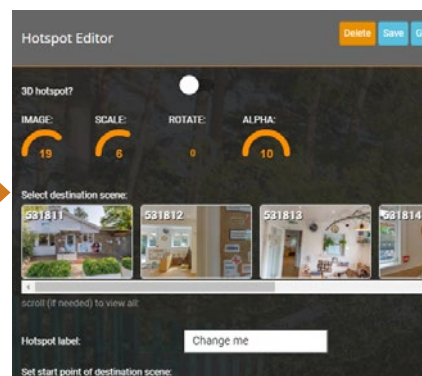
Hotspot Editor

Delete Save G

3D hotspot?

IMAGE: 19
SCALE: 6
ROTATE: 0
ALPHA: 10

Select destination scene:

531811 531812 531813 531814

scroll (if needed) to view all

Hotspot label: Change me

Set start point of destination scene: